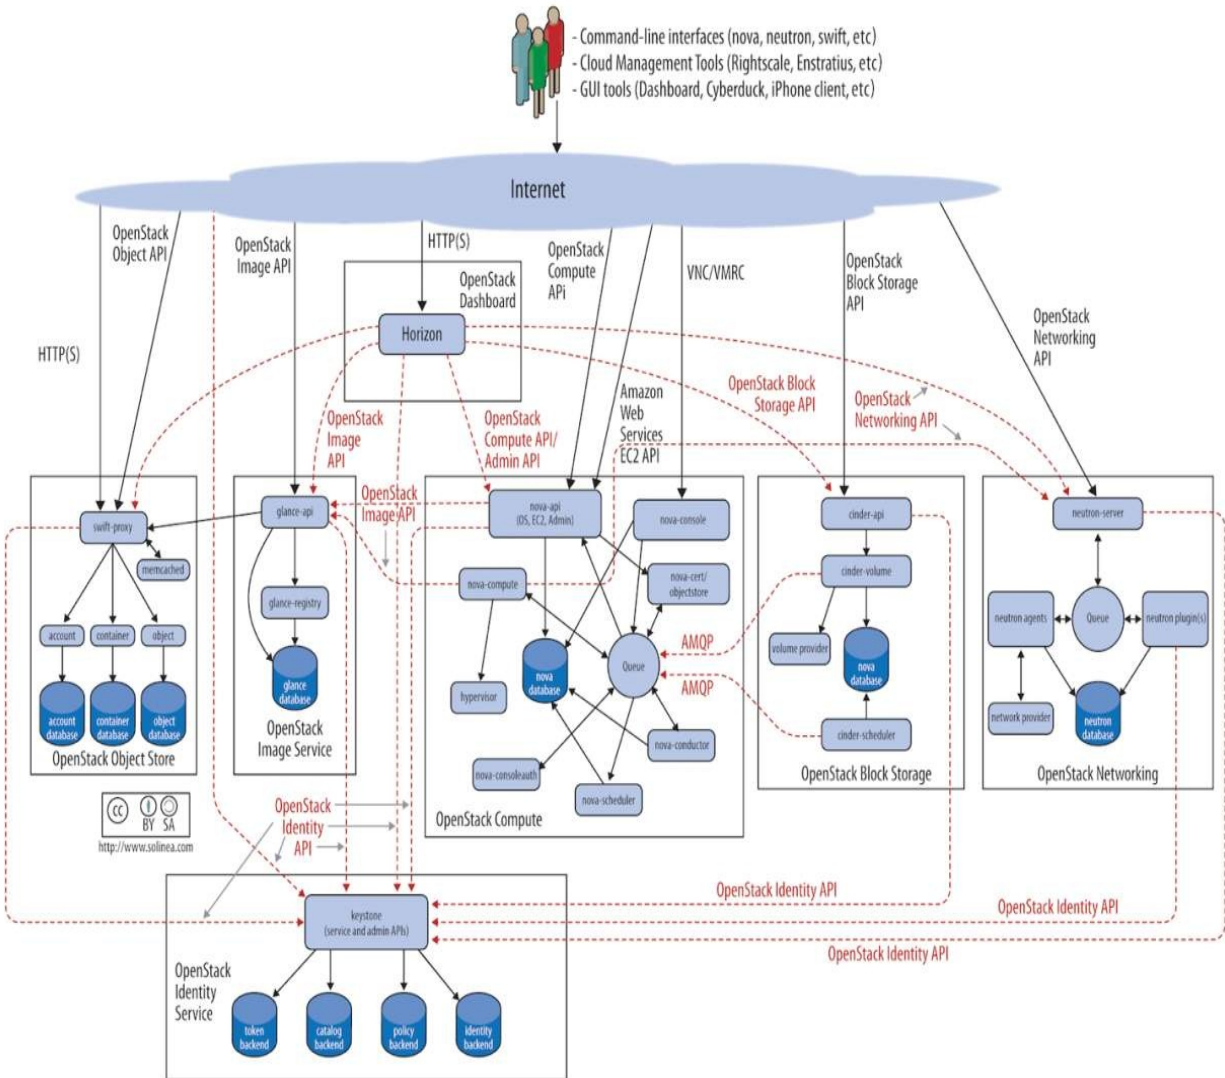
- Command-line interfaces (nova, neutron, swift, etc)
- Cloud Management Tools (Rightscale, Enstratius, etc)
- GUI tools (Dashboard, Cyberduck, iPhone client, etc)

Internet

OpenStack Object API

HTTP(S)

OpenStack Image API

HTTP(S)

OpenStack Dashboard

Horizon

OpenStack Compute APi

VNC/VMRC

OpenStack Block Storage API

OpenStack Networking API

Amazon Web Services EC2 API

OpenStack Image API

OpenStack Compute API/ Admin API

OpenStack Block Storage API

OpenStack Networking API

OpenStack Image API

swift-proxy

memcached

account

container

object

account database

container database

object database

OpenStack Object Store

glance-api

glance-registry

glance database

OpenStack Image Service

nova-api (OS, EC2, Admin)

nova-console

nova-compute

nova-cert/ objectstore

nova database

Queue

AMQP

AMQP

hypervisor

nova-conductor

nova-consoleauth

nova-scheduler

OpenStack Compute

cinder-api

cinder-volume

volume provider

nova database

cinder-scheduler

OpenStack Block Storage

neutron-server

neutron agents

Queue

neutron plugin(s)

network provider

neutron database

OpenStack Networking

cc BY SA

http://www.solinea.com

OpenStack Identity API

OpenStack Identity API

OpenStack Identity API

OpenStack Identity API

keystone (service and admin APIs)

OpenStack Identity Service

token backend

catalog backend

policy backend

identity backend